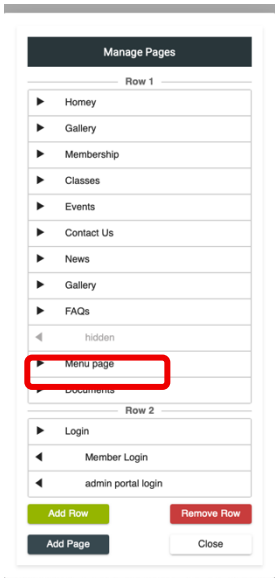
Manage Pages

Row 1

Homey

Gallery

Membership

Classes

Events

Contact Us

News

Gallery

FAQs

hidden

Menu page

Documents

Row 2

Login

Member Login

admin portal login

Add Row

Remove Row

Add Page

Close